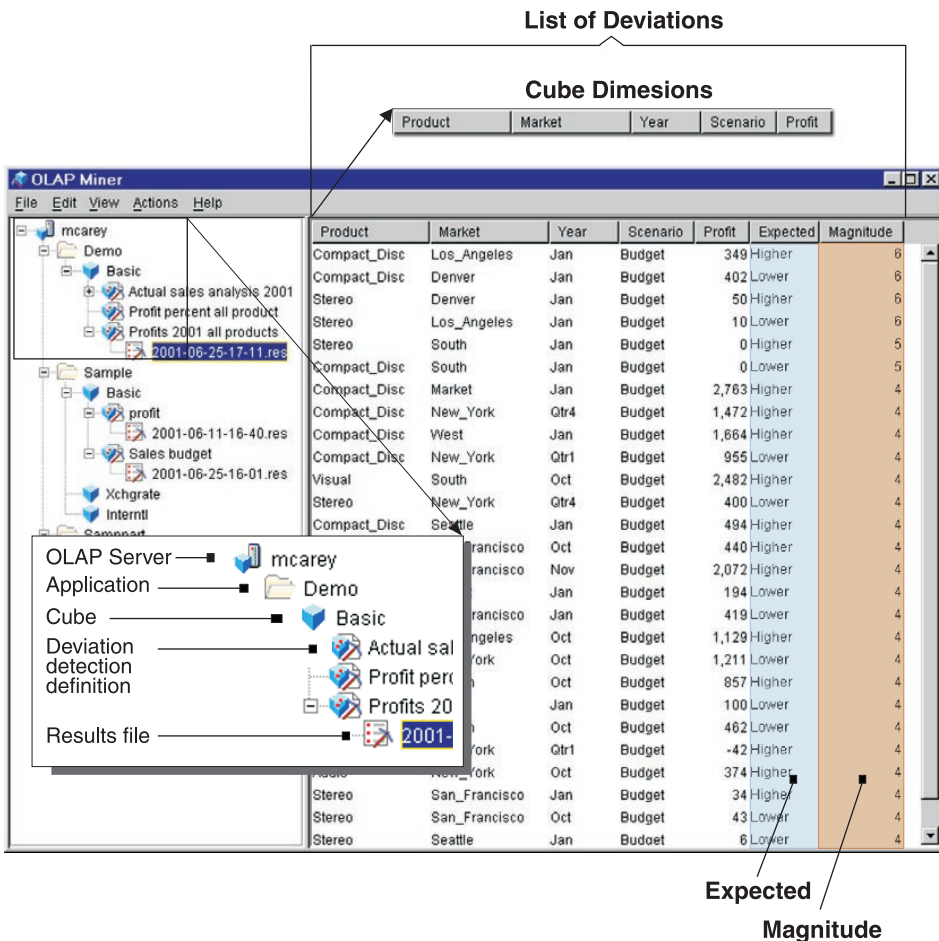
List of Deviations

Cube Dimesions

| Product | Market | Year | Scenario | Profit |
|---|---|---|---|---|

OLAP Miner

File Edit View Actions Help

mcarey
Demo
Basic
Actual sales analysis 2001
Profit percent all product
Profits 2001 all products
2001-06-25-17-11.res
Sample
Basic
profit
2001-06-11-16-40.res
Sales budget
2001-06-25-16-01.res
Xchgrate
Interntl
Sampnart

| Product | Market | Year | Scenario | Profit | Expected | Magnitude |
|---|---|---|---|---|---|---|
| Compact_Disc | Los_Angeles | Jan | Budget | 349 | Higher | 6 |
| Compact_Disc | Denver | Jan | Budget | 402 | Lower | 6 |
| Stereo | Denver | Jan | Budget | 50 | Higher | 6 |
| Stereo | Los_Angeles | Jan | Budget | 10 | Lower | 6 |
| Stereo | South | Jan | Budget | 0 | Higher | 5 |
| Compact_Disc | South | Jan | Budget | 0 | Lower | 5 |
| Compact_Disc | Market | Jan | Budget | 2,763 | Higher | 4 |
| Compact_Disc | New_York | Qtr4 | Budget | 1,472 | Higher | 4 |
| Compact_Disc | West | Jan | Budget | 1,664 | Higher | 4 |
| Compact_Disc | New_York | Qtr1 | Budget | 955 | Lower | 4 |
| Visual | South | Oct | Budget | 2,482 | Higher | 4 |
| Stereo | New_York | Qtr4 | Budget | 400 | Lower | 4 |
| Compact_Disc | Seattle | Jan | Budget | 494 | Higher | 4 |
| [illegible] | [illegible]rancisco | Oct | Budget | 440 | Higher | 4 |
| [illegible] | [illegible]rancisco | Nov | Budget | 2,072 | Higher | 4 |
| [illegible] | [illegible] | Jan | Budget | 194 | Lower | 4 |
| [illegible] | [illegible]rancisco | Jan | Budget | 419 | Lower | 4 |
| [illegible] | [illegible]ngeles | Oct | Budget | 1,129 | Higher | 4 |
| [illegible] | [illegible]ork | Oct | Budget | 1,211 | Lower | 4 |
| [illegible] | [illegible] | Oct | Budget | 857 | Higher | 4 |
| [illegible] | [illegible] | Jan | Budget | 100 | Lower | 4 |
| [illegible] | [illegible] | Oct | Budget | 462 | Lower | 4 |
| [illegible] | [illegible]ork | Qtr1 | Budget | -42 | Higher | 4 |
| Audio | New_York | Oct | Budget | 374 | Higher | 4 |
| Stereo | San_Francisco | Jan | Budget | 34 | Higher | 4 |
| Stereo | San_Francisco | Oct | Budget | 43 | Lower | 4 |
| Stereo | Seattle | Jan | Budget | 6 | Lower | 4 |

OLAP Server — mcarey
Application — Demo
Cube — Basic
Deviation detection definition — Actual sal
Profit perc
Profits 20
Results file — 2001-

Expected

Magnitude